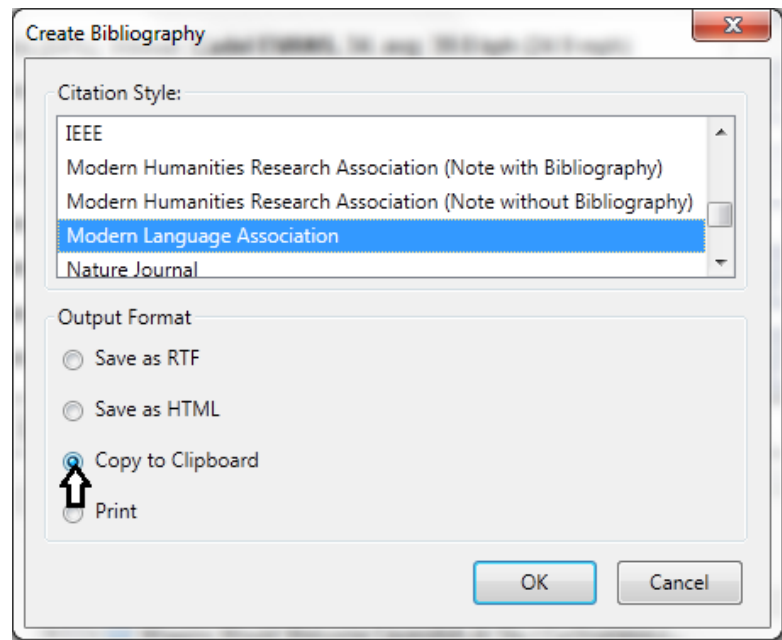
Create Bibliography

Citation Style:

IEEE

Modern Humanities Research Association (Note with Bibliography)

Modern Humanities Research Association (Note without Bibliography)

Modern Language Association

Nature Journal

Output Format

Save as RTF

Save as HTML

Copy to Clipboard

Print

OK

Cancel